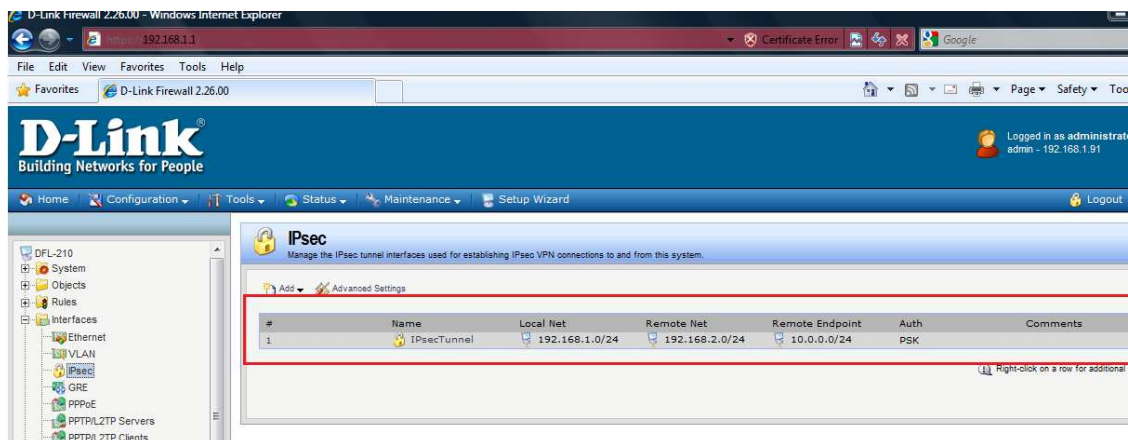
D-Link Firewall 2.26.00 - Windows Internet Explorer

https://192.168.1.1

Certificate Error

Google

File Edit View Favorites Tools Help

Favorites

D-Link Firewall 2.26.00

Page ▾ Safety ▾ Too

D-Link®
Building Networks for People

Logged in as administrat
admin - 192.168.1.91

Home | Configuration ▾ | Tools ▾ | Status ▾ | Maintenance ▾ | Setup Wizard

Logout

DFL-210
System
Objects
Rules
Interfaces
Ethernet
VLAN
IPsec
GRE
PPPoE
PPTP/L2TP Servers
PPTP/L2TP Clients

IPsec
Manage the IPsec tunnel interfaces used for establishing IPsec VPN connections to and from this system.

Add ▾ Advanced Settings

| # | Name | Local Net | Remote Net | Remote Endpoint | Auth | Comments |
|---|---|---|---|---|---|---|
| 1 | IPsecTunnel | 192.168.1.0/24 | 192.168.2.0/24 | 10.0.0.0/24 | PSK | |

Right-click on a row for additional